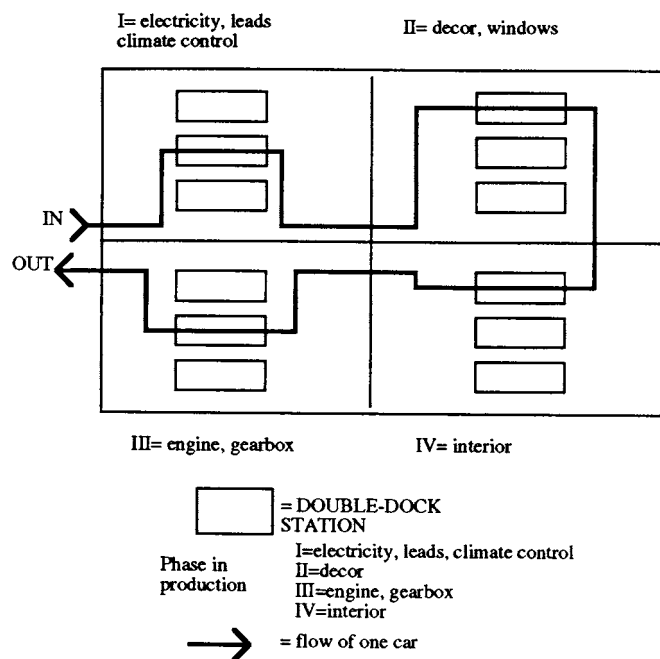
I= electricity, leads climate control

II= decor, windows

IN

OUT

III= engine, gearbox

IV= interior

= DOUBLE-DOCK STATION

Phase in production

I=electricity, leads, climate control
II=decor
III=engine, gearbox
IV=interior

= flow of one car